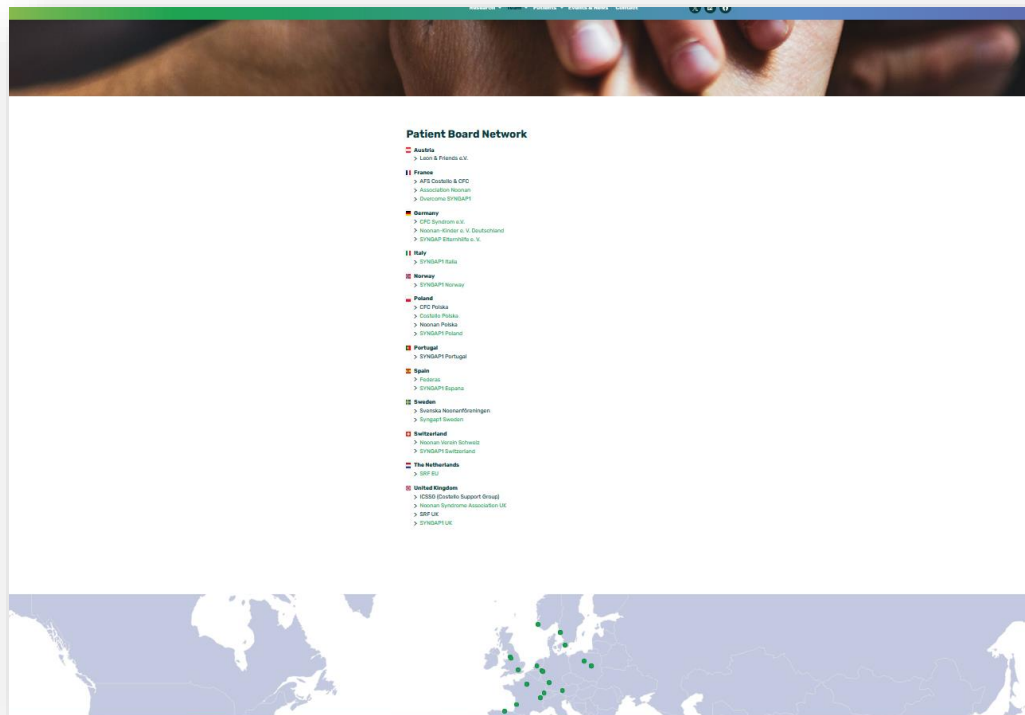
Resources Patients Events & News Contact

Patient Board Network

Austria
Leon & Friends e.V.

France
AFS Costello & CFC
Association Noonan
Overcome SYNGAP1

Germany
CFC Syndrom e.V.
Noonan-Kinder e. V. Deutschland
SYNGAP Elternhilfe e. V.

Italy
SYNGAP1 Italia

Norway
SYNGAP1 Norway

Poland
CFC Polska
Costello Polska
Noonan Polska
SYNGAP1 Poland

Portugal
SYNGAP1 Portugal

Spain
Federas
SYNGAP1 Espana

Sweden
Svenska Noonanföreningen
Syngap1 Sweden

Switzerland
Noonan Verein Schweiz
SYNGAP1 Switzerland

The Netherlands
SRF EU

United Kingdom
ICSSG (Costello Support Group)
Noonan Syndrome Association UK
SRF UK
SYNGAP1 UK